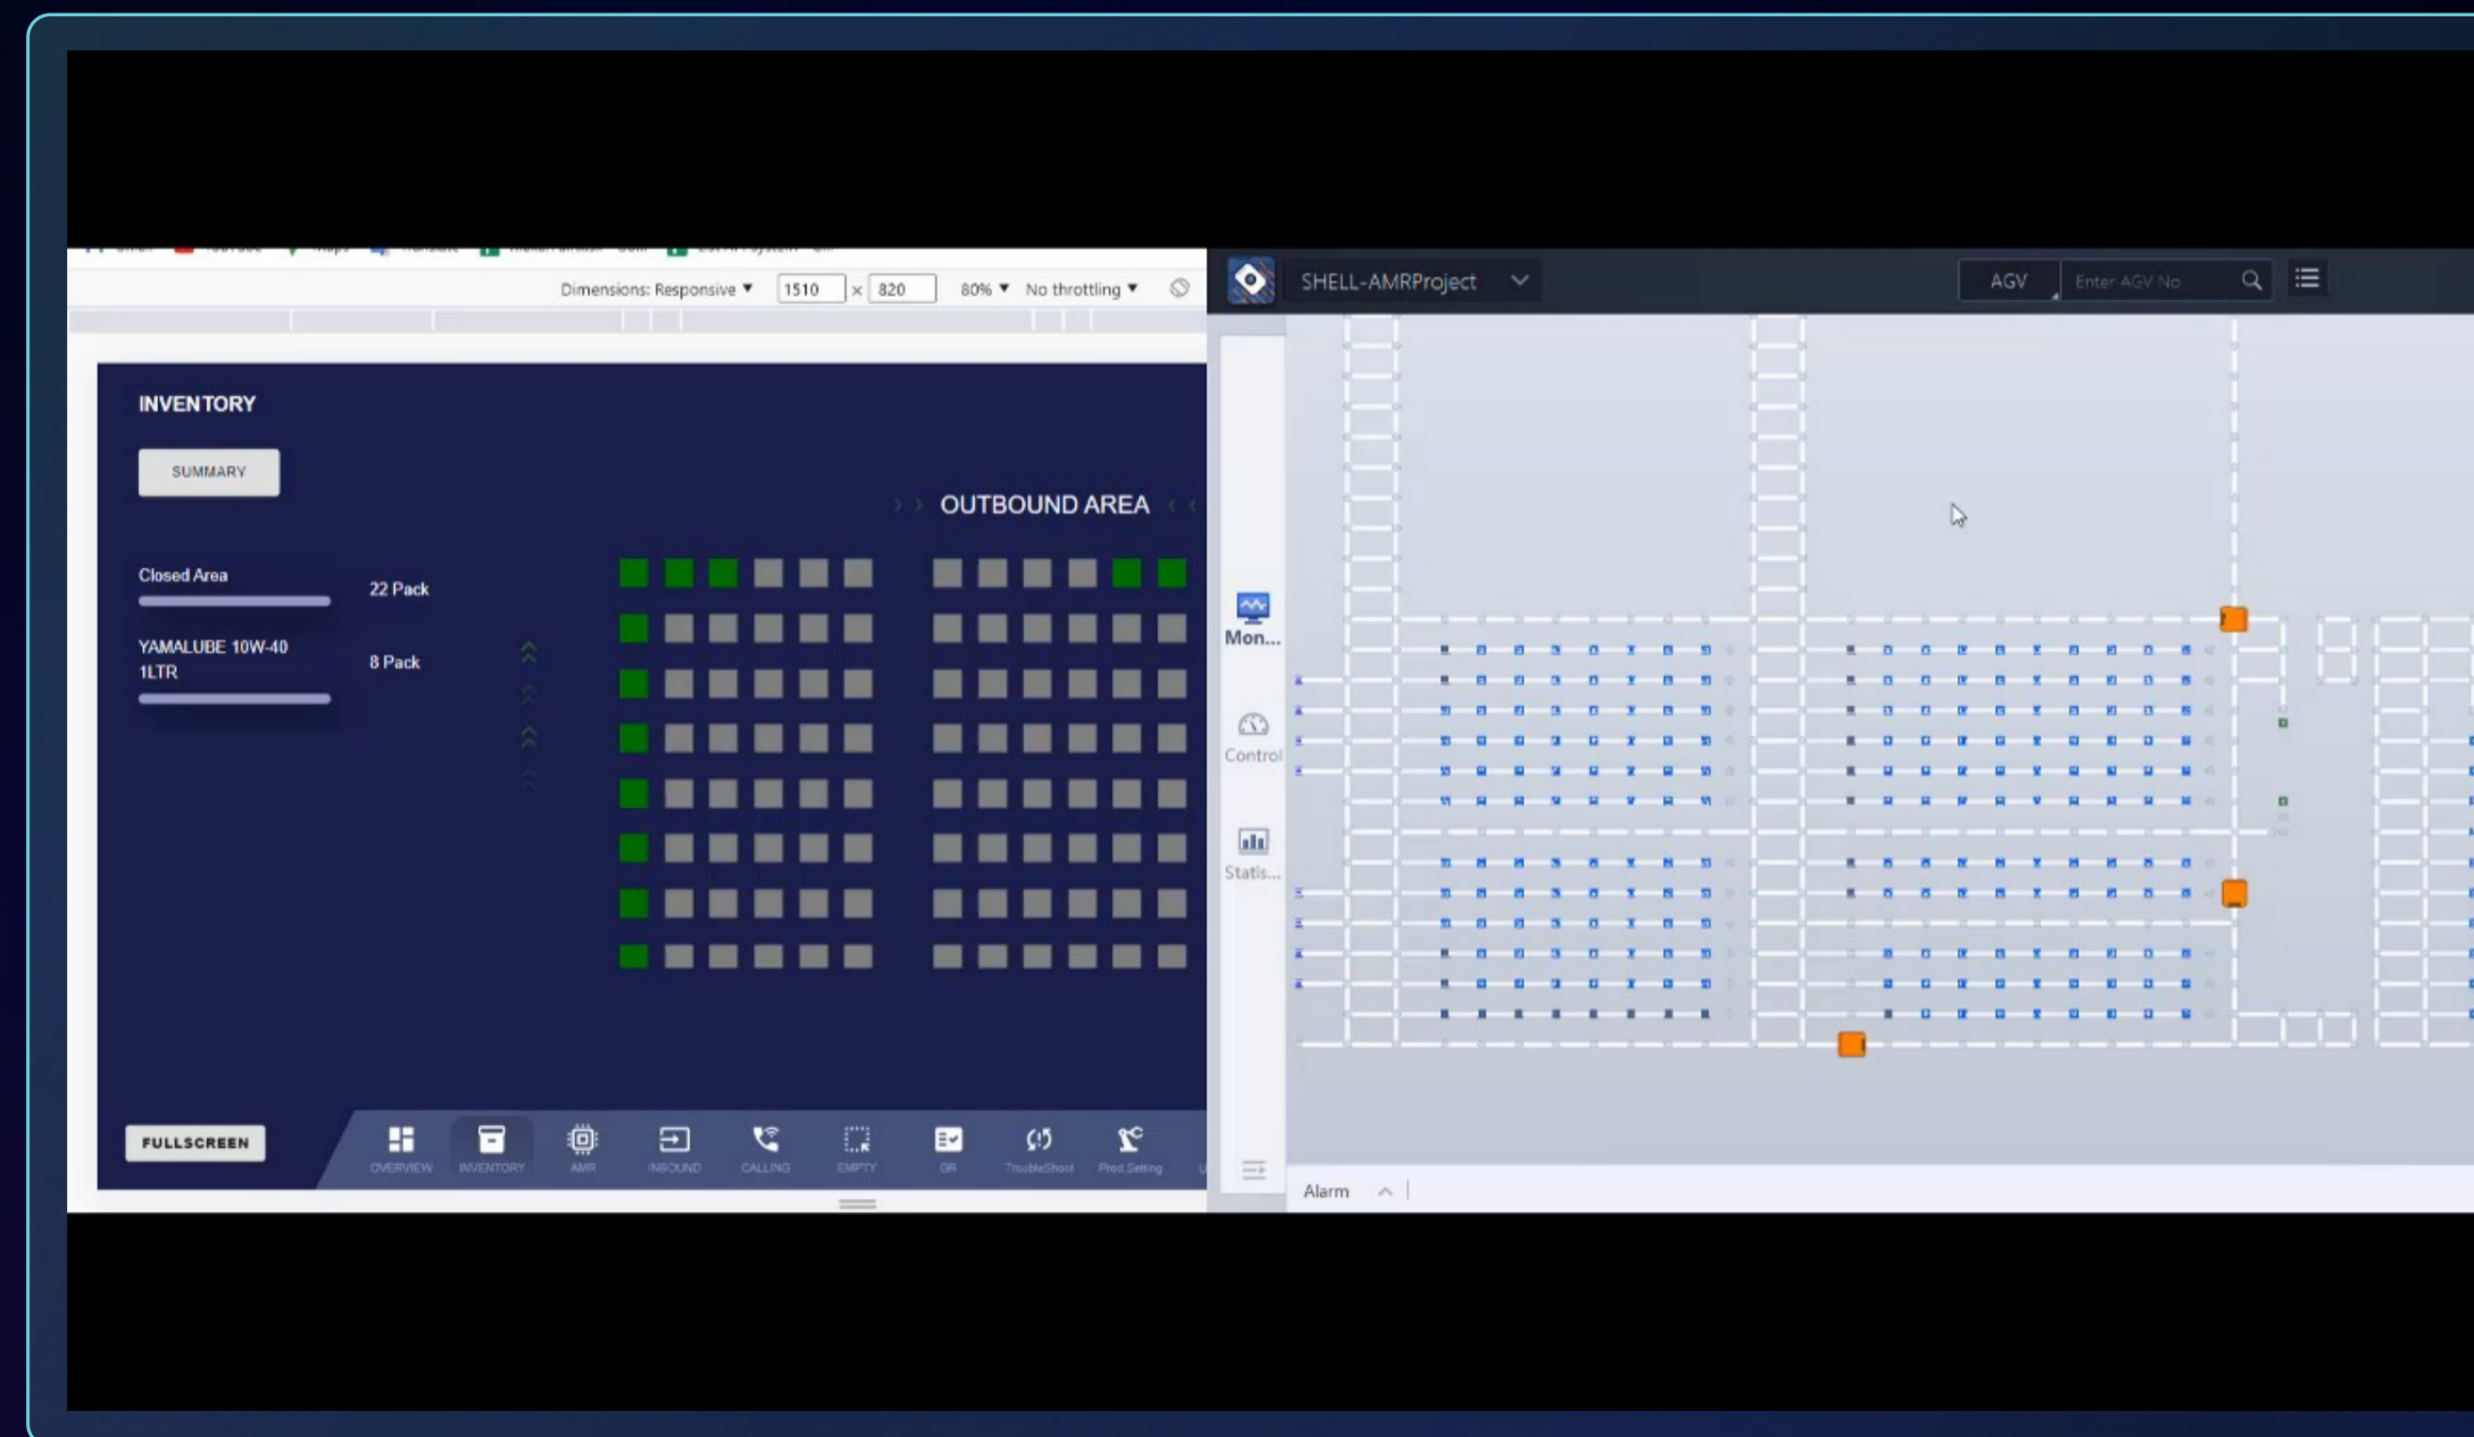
Dimensions: Responsive ▾ 1510 × 820 80% ▾ No throttling ▾

INVENTORY

SUMMARY

OUTBOUND AREA

Closed Area 22 Pack

YAMALUBE 10W-40 1LTR 8 Pack

FULLSCREEN

OVERVIEW INVENTORY AMR INBOUND CALLING EMPTY GR TroubleShoot Prod Setting

SHELL-AMRProject

AGV Enter AGV No

Mon...

Control

Statis...

Alarm